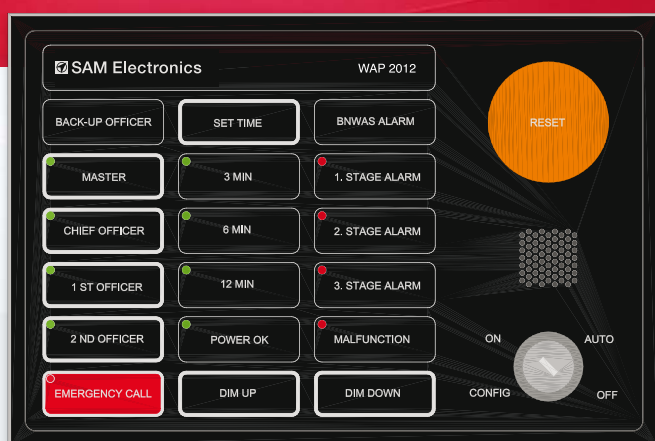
SAM Electronics
WAP 2012

BACK-UP OFFICER
SET TIME
BNWAS ALARM
RESET

MASTER
3 MIN
1. STAGE ALARM

CHIEF OFFICER
6 MIN
2. STAGE ALARM

1 ST OFFICER
12 MIN
3. STAGE ALARM

2 ND OFFICER
POWER OK
MALFUNCTION

ON
AUTO

EMERGENCY CALL
DIM UP
DIM DOWN

CONFIG
OFF